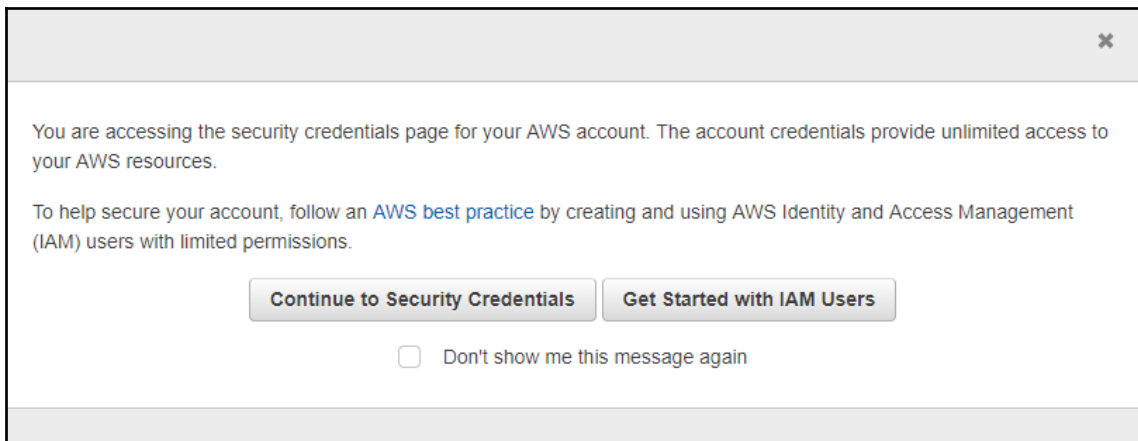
✖

You are accessing the security credentials page for your AWS account. The account credentials provide unlimited access to your AWS resources.

To help secure your account, follow an AWS best practice by creating and using AWS Identity and Access Management (IAM) users with limited permissions.

Continue to Security Credentials

Get Started with IAM Users

Don't show me this message again